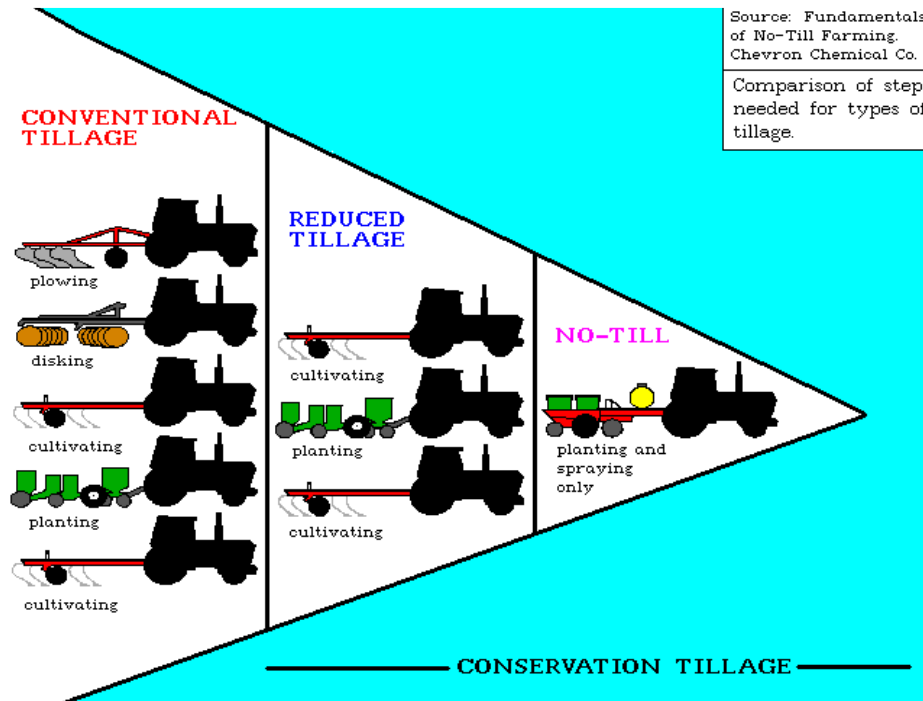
Source: Fundamentals of No-Till Farming. Chevron Chemical Co.

Comparison of step needed for types of tillage.

CONVENTIONAL TILLAGE

plowing

disking

cultivating

planting

cultivating

REDUCED TILLAGE

cultivating

planting

cultivating

NO-TILL

planting and spraying only

CONSERVATION TILLAGE